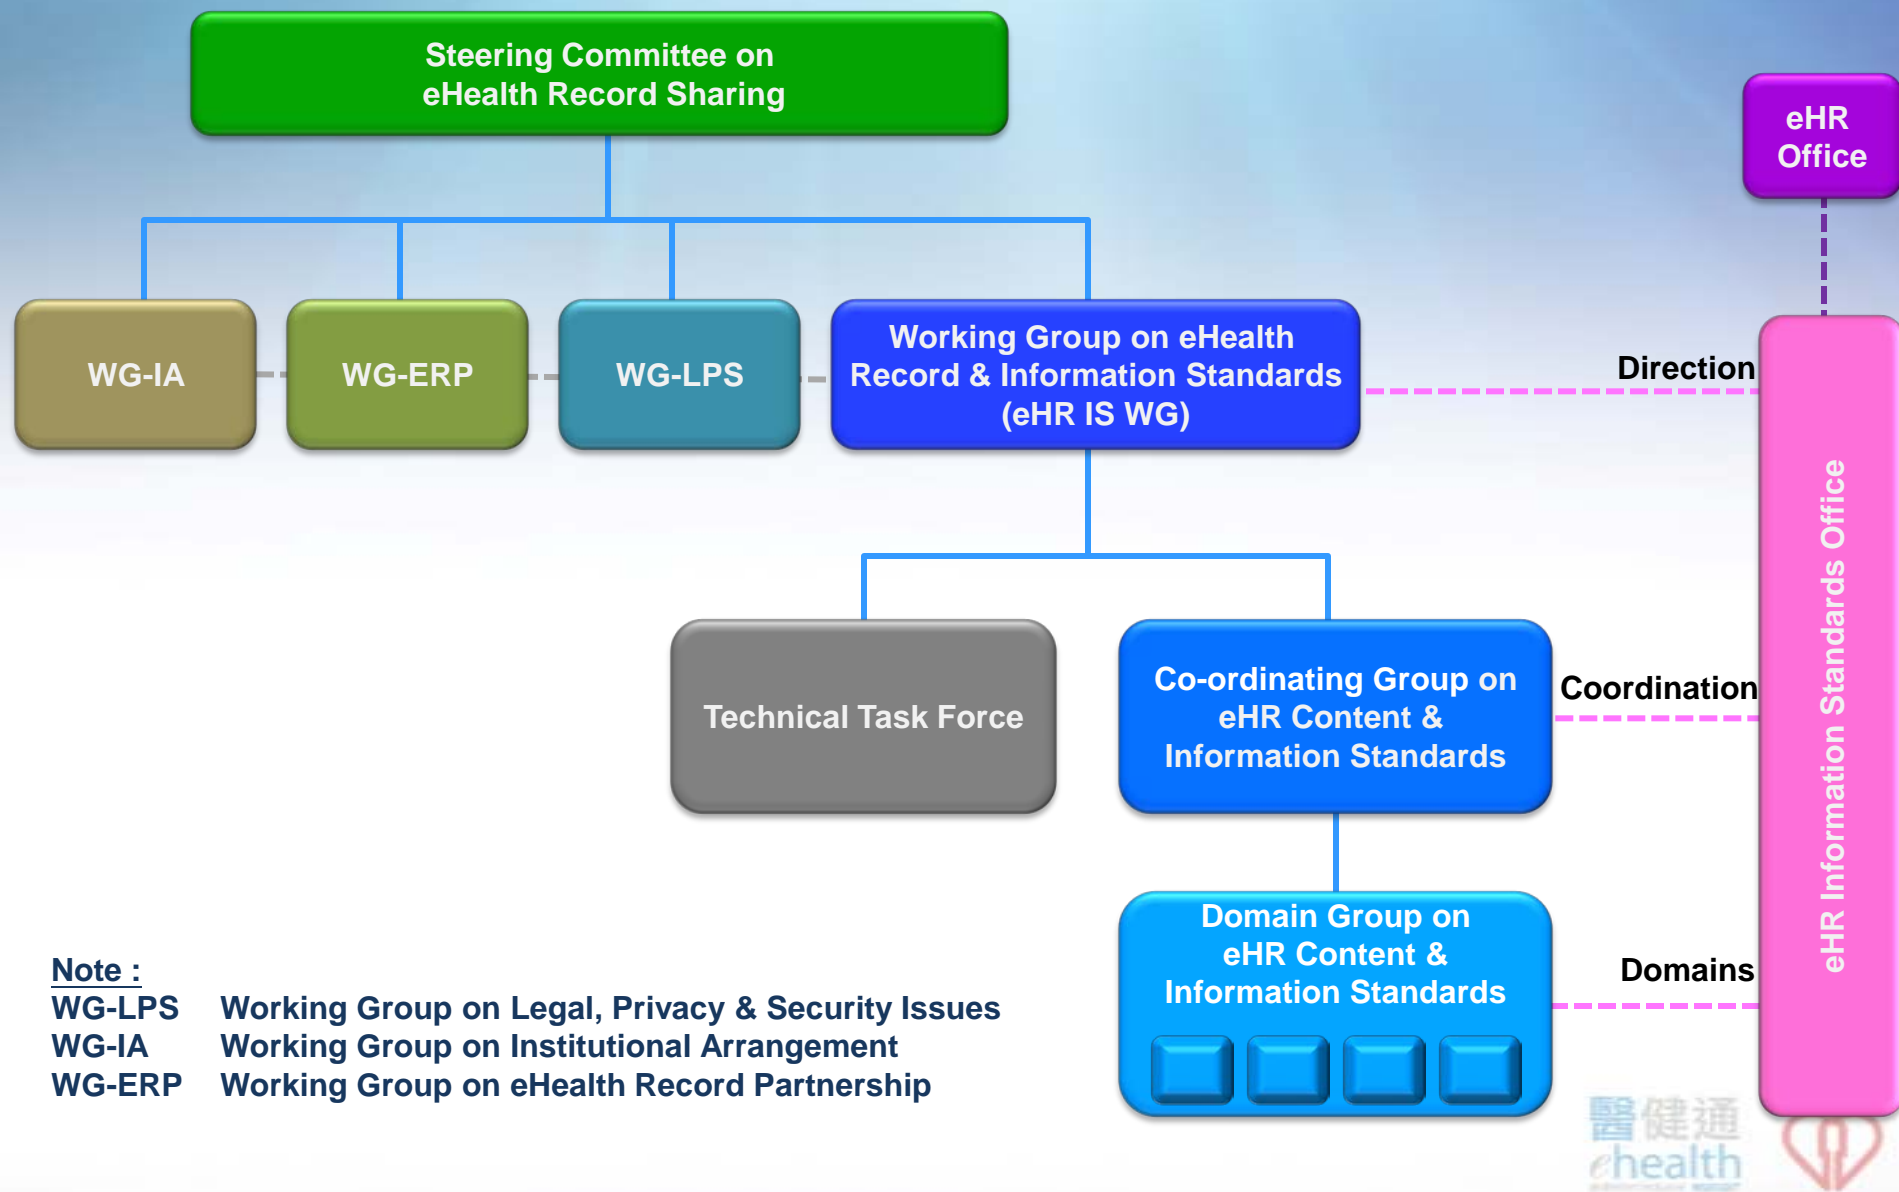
Steering Committee on eHealth Record Sharing

eHR Office

WG-IA

WG-ERP

WG-LPS

Working Group on eHealth Record & Information Standards (eHR IS WG)

Direction

Technical Task Force

Co-ordinating Group on eHR Content & Information Standards

Coordination

Domain Group on eHR Content & Information Standards

Domains

eHR Information Standards Office

Note :
WG-LPS Working Group on Legal, Privacy & Security Issues
WG-IA Working Group on Institutional Arrangement
WG-ERP Working Group on eHealth Record Partnership

醫健通
ehealth